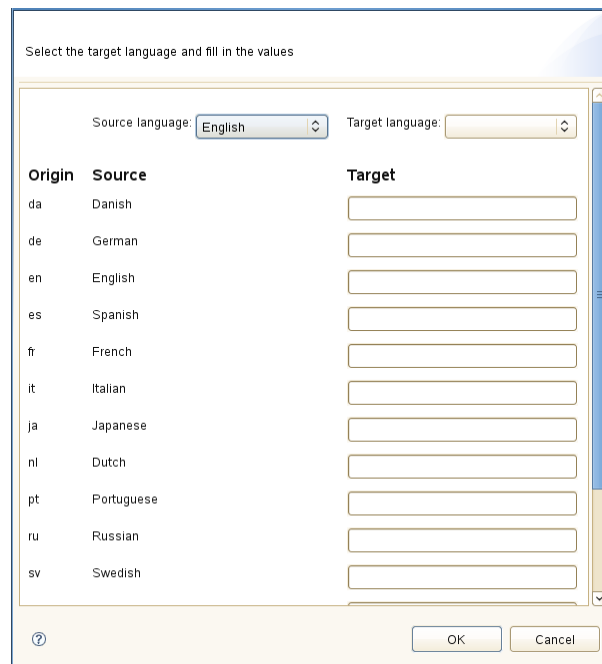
Select the target language and fill in the values

Source language: English

Target language:

| Origin | Source | Target |
|---|---|---|
| da | Danish | |
| de | German | |
| en | English | |
| es | Spanish | |
| fr | French | |
| it | Italian | |
| ja | Japanese | |
| nl | Dutch | |
| pt | Portuguese | |
| ru | Russian | |
| sv | Swedish | |

?

OK

Cancel